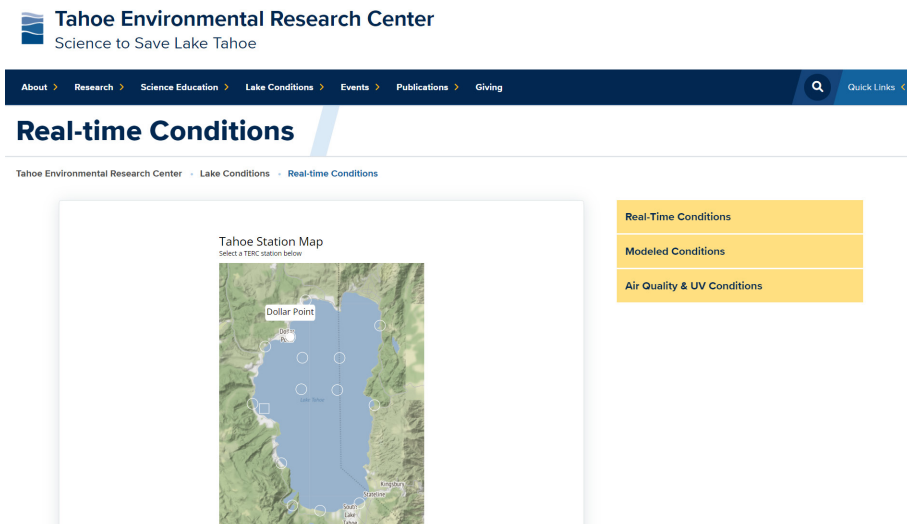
Tahoe Environmental Research Center
Science to Save Lake Tahoe

About › Research › Science Education › Lake Conditions › Events › Publications › Giving

Quick Links ‹

Real-time Conditions

Tahoe Environmental Research Center • Lake Conditions • Real-time Conditions

Tahoe Station Map
Select a TERC station below

Dollar Point

Lake Tahoe

Kingsbury

Stateline

South Lake Tahoe

Real-Time Conditions

Modeled Conditions

Air Quality & UV Conditions